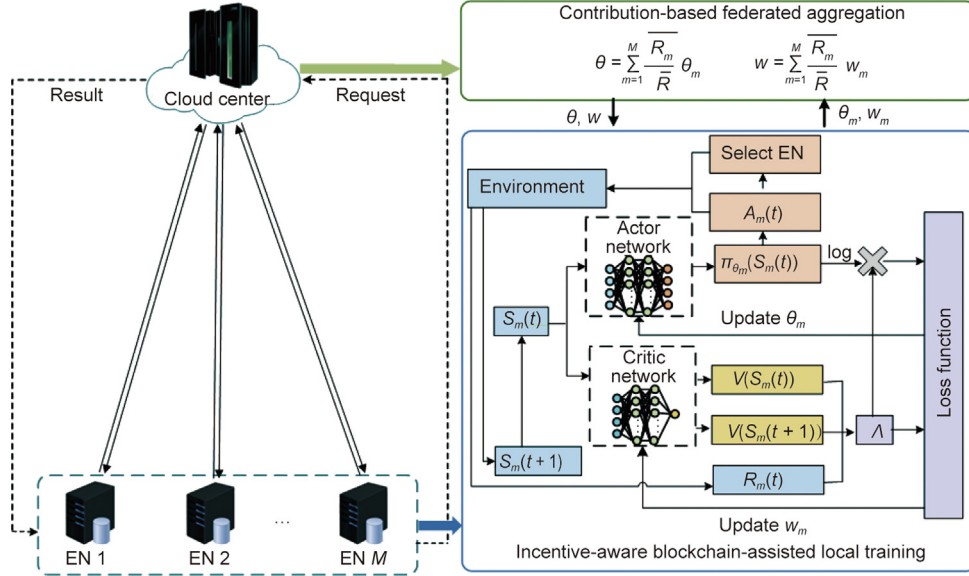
Cloud center

Result

Request

Contribution-based federated aggregation

$\theta = \sum_{m=1}^{M} \frac{\overline{R_m}}{\bar{R}} \theta_m$ $w = \sum_{m=1}^{M} \frac{\overline{R_m}}{\bar{R}} w_m$

$\theta$, $w$

$\theta_m$, $w_m$

Environment

Select EN

$A_m(t)$

Actor network

$\pi_{\theta_m}(S_m(t))$

log

$S_m(t)$

Update $\theta_m$

Critic network

$V(S_m(t))$

$V(S_m(t+1))$

$\Lambda$

$S_m(t+1)$

$R_m(t)$

Loss function

Update $w_m$

EN 1

EN 2

...

EN $M$

Incentive-aware blockchain-assisted local training